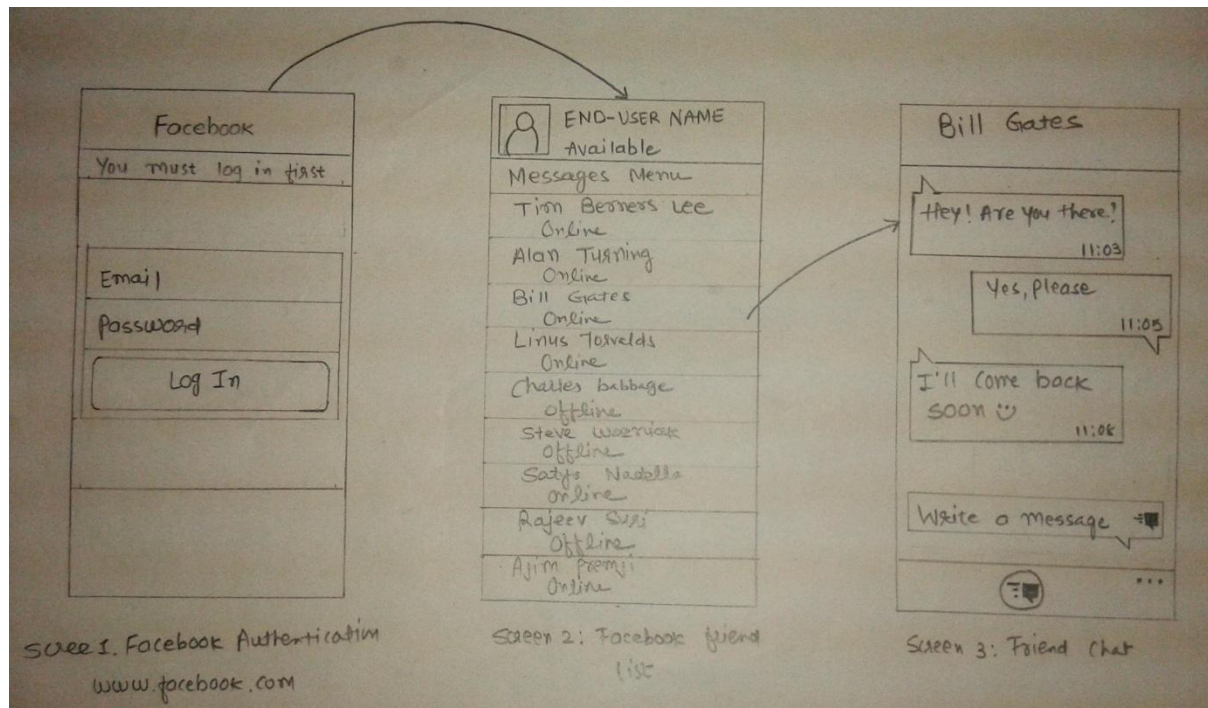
Facebook
You must log in first

Email
Password
Log In

Screen 1. Facebook Authentication
www.facebook.com

END-USER NAME
Available
Messages Menu
Tim Berners Lee
Online
Alan Turning
Online
Bill Gates
Online
Linus Torvalds
Online
Charles babbage
Offline
Steve Wozniak
Offline
Satya Nadella
Online
Rajeev Suri
Offline
Ajim Premji
Online

Screen 2: Facebook friend list

Bill Gates
Hey! Are you there!
11:03
Yes, please
11:05
I'll come back soon :)
11:06
Write a message
...

Screen 3: Friend Chat